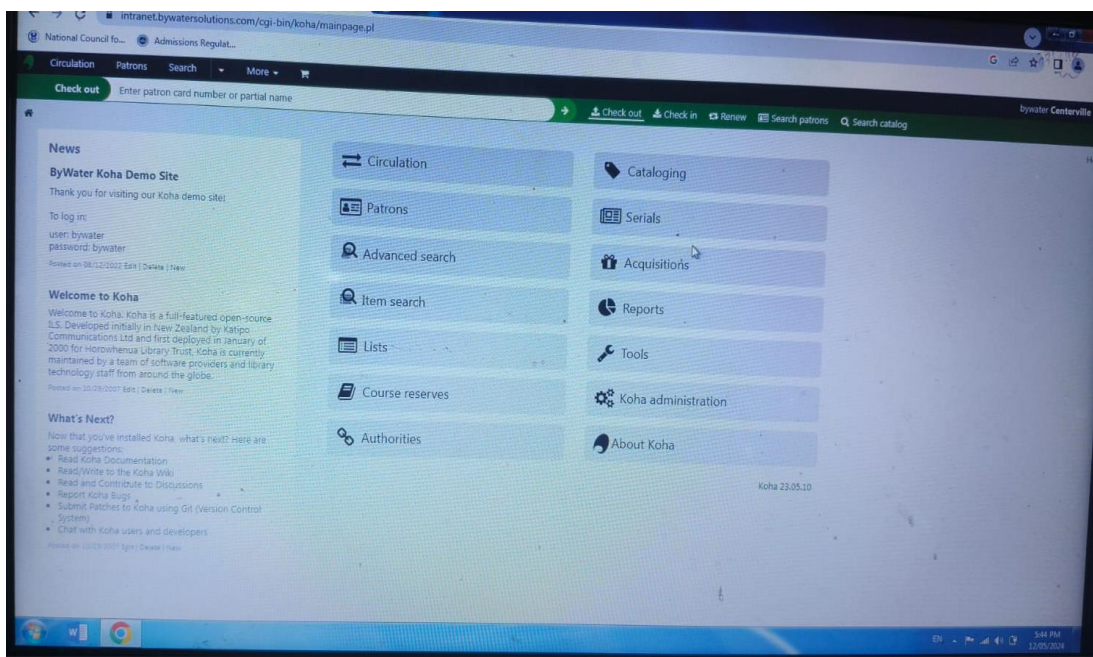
intranet.bywatersolutions.com/cgi-bin/koha/mainpage.pl

National Council fo... Admissions Regulat...

Circulation Patrons Search More

Check out Enter patron card number or partial name

Check out Check in Renew Search patrons Search catalog

bywater Centerville

News

ByWater Koha Demo Site

Thank you for visiting our Koha demo site!

To log in:

user: bywater
password: bywater

Posted on 08/12/2022 Edit | Delete | New

Welcome to Koha

Welcome to Koha. Koha is a full-featured open-source ILS. Developed initially in New Zealand by Katipo Communications Ltd and first deployed in January of 2000 for Horowhenua Library Trust, Koha is currently maintained by a team of software providers and library technology staff from around the globe.

Posted on 10/25/2007 Edit | Delete | New

What's Next?

Now that you've installed Koha, what's next? Here are some suggestions:

• Read Koha Documentation
• Read/Write to the Koha Wiki
• Read and Contribute to Discussions
• Report Koha Bugs
• Submit Patches to Koha using Git (Version Control System)
• Chat with Koha users and developers

Posted on 10/25/2007 Edit | Delete | New

Circulation

Patrons

Advanced search

Item search

Lists

Course reserves

Authorities

Cataloging

Serials

Acquisitions

Reports

Tools

Koha administration

About Koha

Koha 23.05.10

EN 5:44 PM 12/05/2024